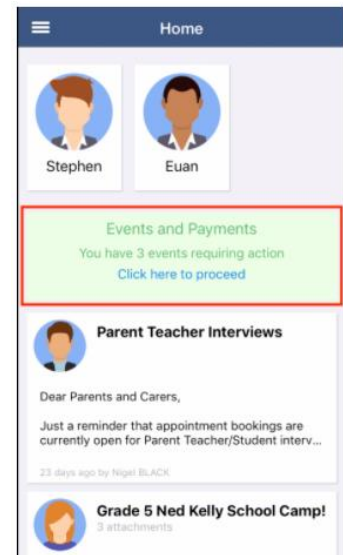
Home

Stephen

Euan

Events and Payments
You have 3 events requiring action
Click here to proceed

Parent Teacher Interviews

Dear Parents and Carers,

Just a reminder that appointment bookings are currently open for Parent Teacher/Student interv...

23 days ago by Nigel BLACK

Grade 5 Ned Kelly School Camp!
3 attachments